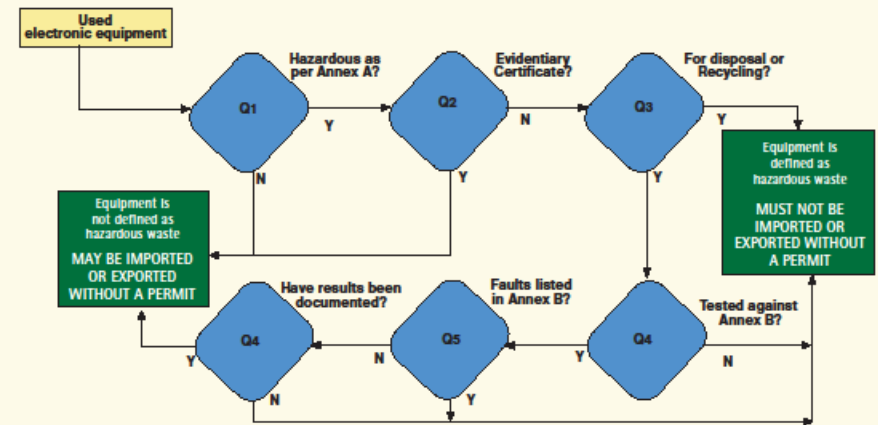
Used electronic equipment

Hazardous as per Annex A?

Q1

Y

N

Evidentiary Certificate?

Q2

N

Y

For disposal or Recycling?

Q3

Y

Y

Equipment is defined as hazardous waste

MUST NOT BE IMPORTED OR EXPORTED WITHOUT A PERMIT

Equipment is not defined as hazardous waste

MAY BE IMPORTED OR EXPORTED WITHOUT A PERMIT

Have results been documented?

Q4

Y

N

Faults listed in Annex B?

Q5

N

Y

Tested against Annex B?

Q4

Y

N